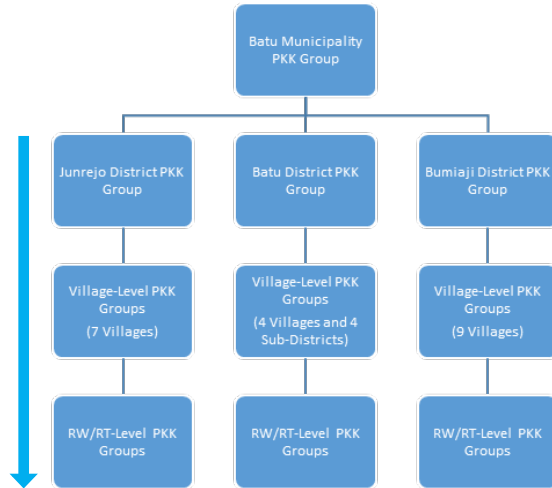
Batu Municipality PKK Group

Junrejo District PKK Group

Batu District PKK Group

Bumiaji District PKK Group

Village-Level PKK Groups

(7 Villages)

Village-Level PKK Groups

(4 Villages and 4 Sub-Districts)

Village-Level PKK Groups

(9 Villages)

RW/RT-Level PKK Groups

RW/RT-Level PKK Groups

RW/RT-Level PKK Groups